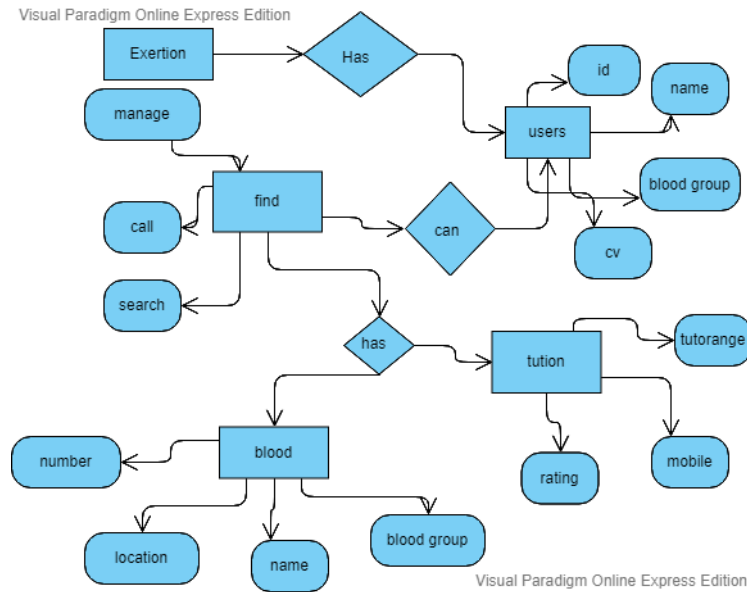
Visual Paradigm Online Express Edition

Exertion

Has

id

name

manage

users

find

blood group

call

can

cv

search

has

tution

tutorange

number

blood

rating

mobile

blood group

location

name

Visual Paradigm Online Express Edition